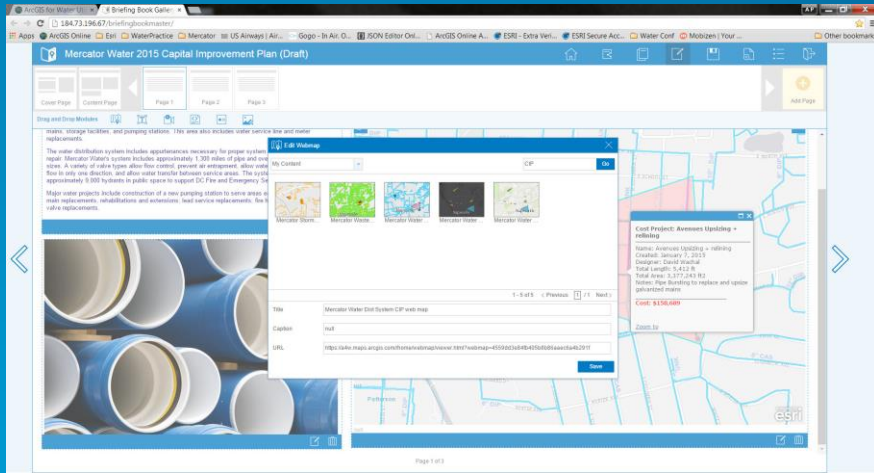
ArcGIS for Water Ut...
Briefing Book Galler...
184.73.196.67/briefingbookmaster/
Apps ArcGIS Online Esri WaterPractice Mercator US Airways | Air... Gogo - In Air. O... JSON Editor Onl... ArcGIS Online A... ESRI - Extra Veri... ESRI Secure Acc... Water Conf Mobizen | Your ... Other bookmarks

Mercator Water 2015 Capital Improvement Plan (Draft)

Cover Page
Content Page
Page 1
Page 2
Page 3
Add Page

Drag and Drop Modules

mains, storage facilities, and pumping stations. This area also includes water service line and meter replacements.

The water distribution system includes appurtenances necessary for proper system repair. Mercator Water's system includes approximately 1,300 miles of pipe and ov sizes. A variety of valve types allow flow control, prevent air entrapment, allow wate flow in only one direction, and allow water transfer between service areas. The syst approximately 9,000 hydrants in public space to support DC Fire and Emergency Se

Major water projects include construction of a new pumping station to serve areas main replacements, rehabilitations and extensions, lead service replacements, fire h valve replacements.

Edit Webmap
My Content
CIP
Go
Mercator Storm...
Mercator Waste...
Mercator Water...
Mercator Water...
Mercator Water...
1 - 5 of 5 < Previous 1 / 1 Next >
Title Mercator Water Dist System CIP web map
Caption null
URL https://a4e.maps.arcgis.com/home/webmap/viewer.html?webmap=45593d3e84fb425b8b88aee6a4b291f
Save

CIP Project: Avenues Upsizing + relining
Name: Avenues Upsizing + relining
Created: January 7, 2015
Designer: David Wachal
Total Length: 5,412 ft
Total Area: 3,377,243 ft2
Notes: Pipe Bursting to replace and upsize galvanized mains
Cost: $150,000
Zoom to

esri

Page 1 of 3